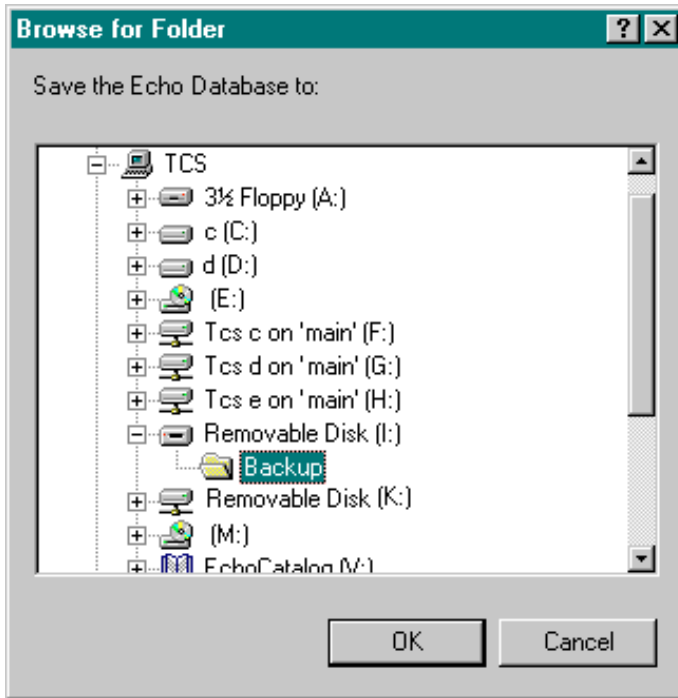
Browse for Folder

?

Save the Echo Database to:

TCS
3½ Floppy (A:)
c (C:)
d (D:)
(E:)
Tcs c on 'main' (F:)
Tcs d on 'main' (G:)
Tcs e on 'main' (H:)
Removable Disk (I:)
Backup
Removable Disk (K:)
(M:)
EchoCatalog (V:)

OK
Cancel